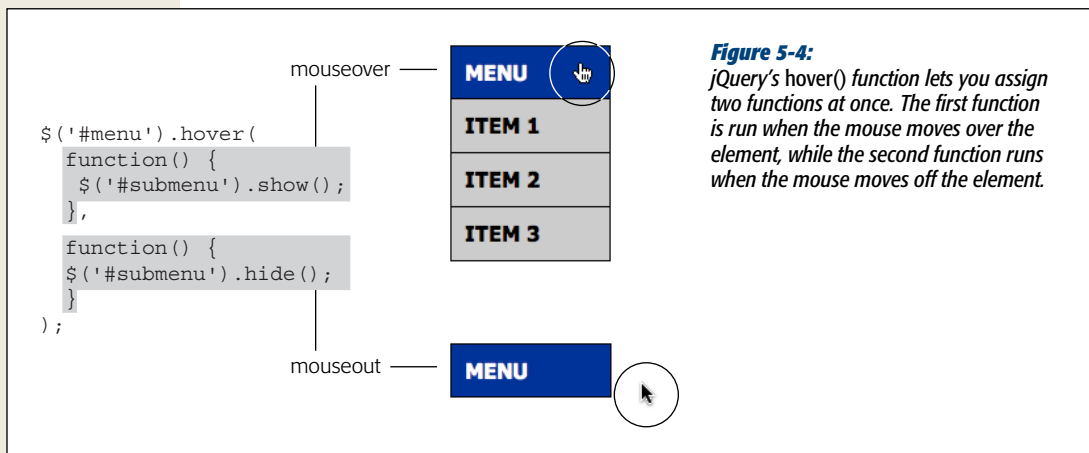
mouseover

$('#menu').hover(
  function() {
   $('#submenu').show();
  },
  function() {
  $('#submenu').hide();
  }
);

mouseout

MENU
ITEM 1
ITEM 2
ITEM 3

MENU

Figure 5-4:
jQuery's hover() function lets you assign two functions at once. The first function is run when the mouse moves over the element, while the second function runs when the mouse moves off the element.